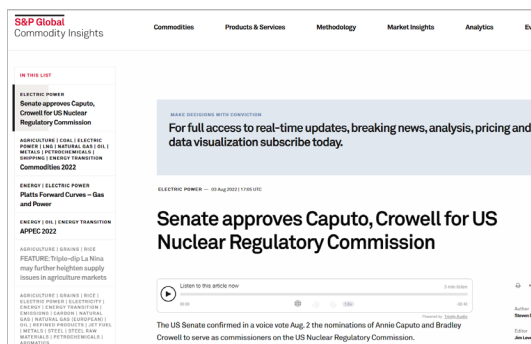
S&P Global
Commodity Insights

Commodities
Products & Services
Methodology
Market Insights
Analytics
Ev

IN THIS LIST

ELECTRIC POWER
Senate approves Caputo, Crowell for US Nuclear Regulatory Commission

AGRICULTURE | COAL | ELECTRIC POWER | LNG | NATURAL GAS | OIL | METALS | PETROCHEMICALS | SHIPPING | ENERGY TRANSITION
Commodities 2022

ENERGY | ELECTRIC POWER
Platts Forward Curves – Gas and Power

ENERGY | OIL | ENERGY TRANSITION
APPEC 2022

AGRICULTURE | GRAINS | RICE
FEATURE: Triple-dip La Nina may further heighten supply issues in agriculture markets

AGRICULTURE | GRAINS | RICE | ELECTRIC POWER | ELECTRICITY | ENERGY | ENERGY TRANSITION | EMISSIONS | CARBON | NATURAL GAS | NATURAL GAS (EUROPEAN) | OIL | REFINED PRODUCTS | JET FUEL | METALS | STEEL | STEEL RAW MATERIALS | PETROCHEMICALS | AROMATICS

MAKE DECISIONS WITH CONVICTION
For full access to real-time updates, breaking news, analysis, pricing and data visualization subscribe today.

ELECTRIC POWER — 03 Aug 2022 | 17:05 UTC

Senate approves Caputo, Crowell for US Nuclear Regulatory Commission

Listen to this article now
3 min listen
00:00
1.0x
00:10
Powered by Trinity Audio

The US Senate confirmed in a voice vote Aug. 2 the nominations of Annie Caputo and Bradley Crowell to serve as commissioners on the US Nuclear Regulatory Commission.

Author
Steven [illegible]

Editor
Jim Lev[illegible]